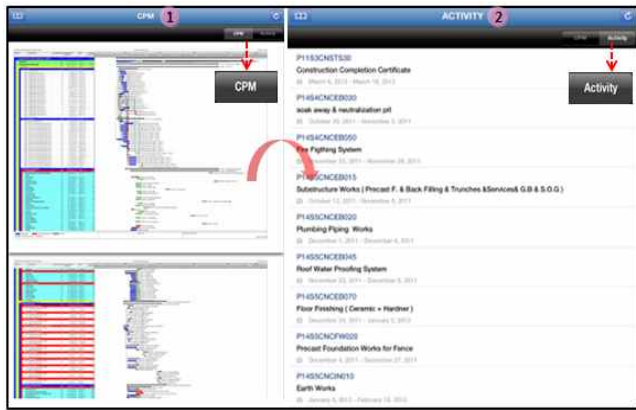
CPM 1

CPM Activity

CPM

ACTIVITY 2

CPM Activity

Activity

P11S3CNSTS30
Construction Completion Certificate
March 6, 2013 - March 18, 2013

P14S4CNCEB030
soak away & neutralization pit
October 30, 2011 - November 10, 2011

P14S4CNCEB050
Fire Fighting System
November 22, 2011 - November 28, 2011

P14S5CNCEB015
Substructure Works ( Precast F. & Back Filling & Trunches &Services& G.B & S.O.G )
October 12, 2011 - November 5, 2011

P14S5CNCEB020
Plumbing Piping Works
December 1, 2011 - December 6, 2011

P14S5CNCEB045
Roof Water Proofing System
November 22, 2011 - December 5, 2011

P14S5CNCEB070
Floor Finishing ( Ceramic + Hardner )
December 24, 2011 - January 2, 2012

P14S5CNCFW020
Precast Foundation Works for Fence
December 4, 2011 - December 27, 2011

P14S5CNCIN010
Earth Works
January 6, 2011 - February 18, 2011